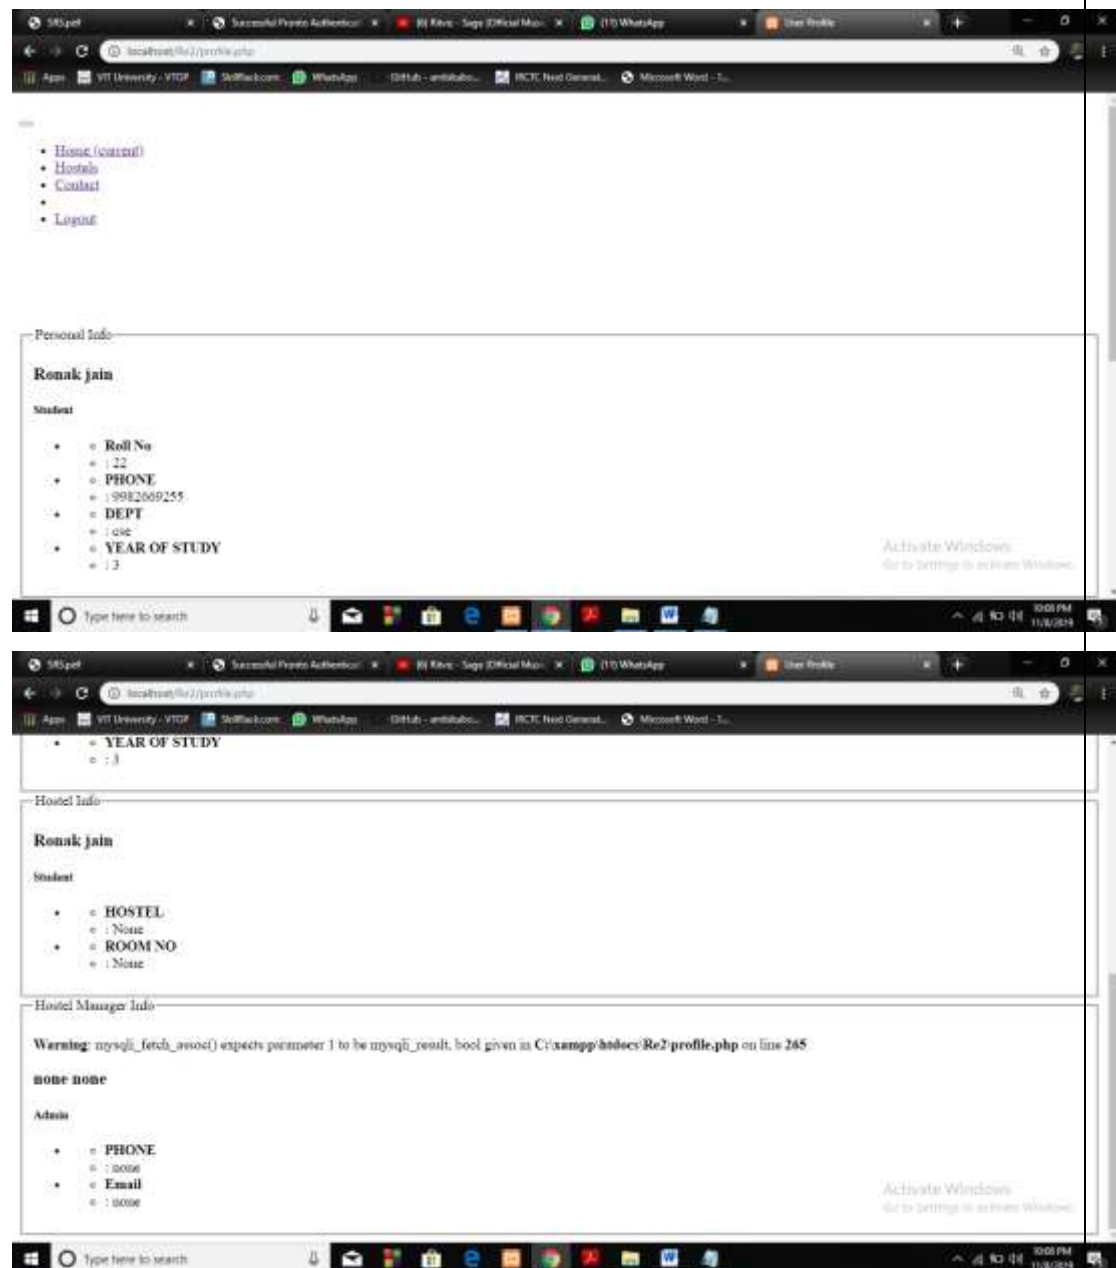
SRS.pdf | Successful Pronto Authentica | Rêve - Sage (Official Mus | (11) WhatsApp | User Profile

localhost/Re2/profile.php

Apps | VIT University - VTOP | Skillrack.com | WhatsApp | Github - ambikabo... | IRCTC Next Generat... | Microsoft Word - 1...

- Home (current)
- Hostels
- Contact
-
- Logout

Personal Info

**Ronak jain**

Student

- Roll No
  - : 22
- PHONE
  - : 9982669255
- DEPT
  - : cse
- YEAR OF STUDY
  - : 3

Activate Windows
Go to Settings to activate Windows.

Type here to search

10:08 PM
11/8/2019

SRS.pdf | Successful Pronto Authentica | Rêve - Sage (Official Mus | (11) WhatsApp | User Profile

localhost/Re2/profile.php

Apps | VIT University - VTOP | Skillrack.com | WhatsApp | Github - ambikabo... | IRCTC Next Generat... | Microsoft Word - 1...

- YEAR OF STUDY
  - : 3

Hostel Info

**Ronak jain**

Student

- HOSTEL
  - : None
- ROOM NO
  - : None

Hostel Manager Info

**Warning**: mysqli_fetch_assoc() expects parameter 1 to be mysqli_result, bool given in **C:\xampp\htdocs\Re2\profile.php** on line **265**

**none none**

Admin

- PHONE
  - : none
- Email
  - : none

Activate Windows
Go to Settings to activate Windows.

Type here to search

10:08 PM
11/8/2019